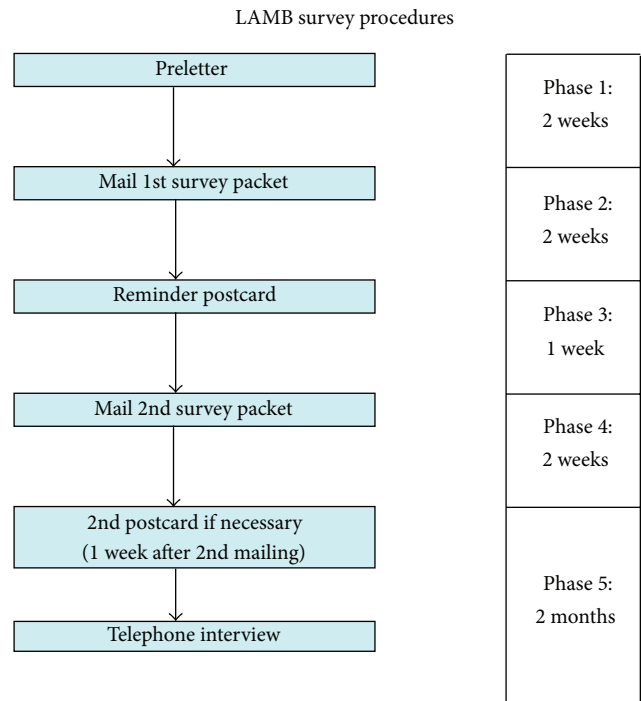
LAMB survey procedures

Preletter

Mail 1st survey packet

Reminder postcard

Mail 2nd survey packet

2nd postcard if necessary
(1 week after 2nd mailing)

Telephone interview

Phase 1:
2 weeks

Phase 2:
2 weeks

Phase 3:
1 week

Phase 4:
2 weeks

Phase 5:
2 months